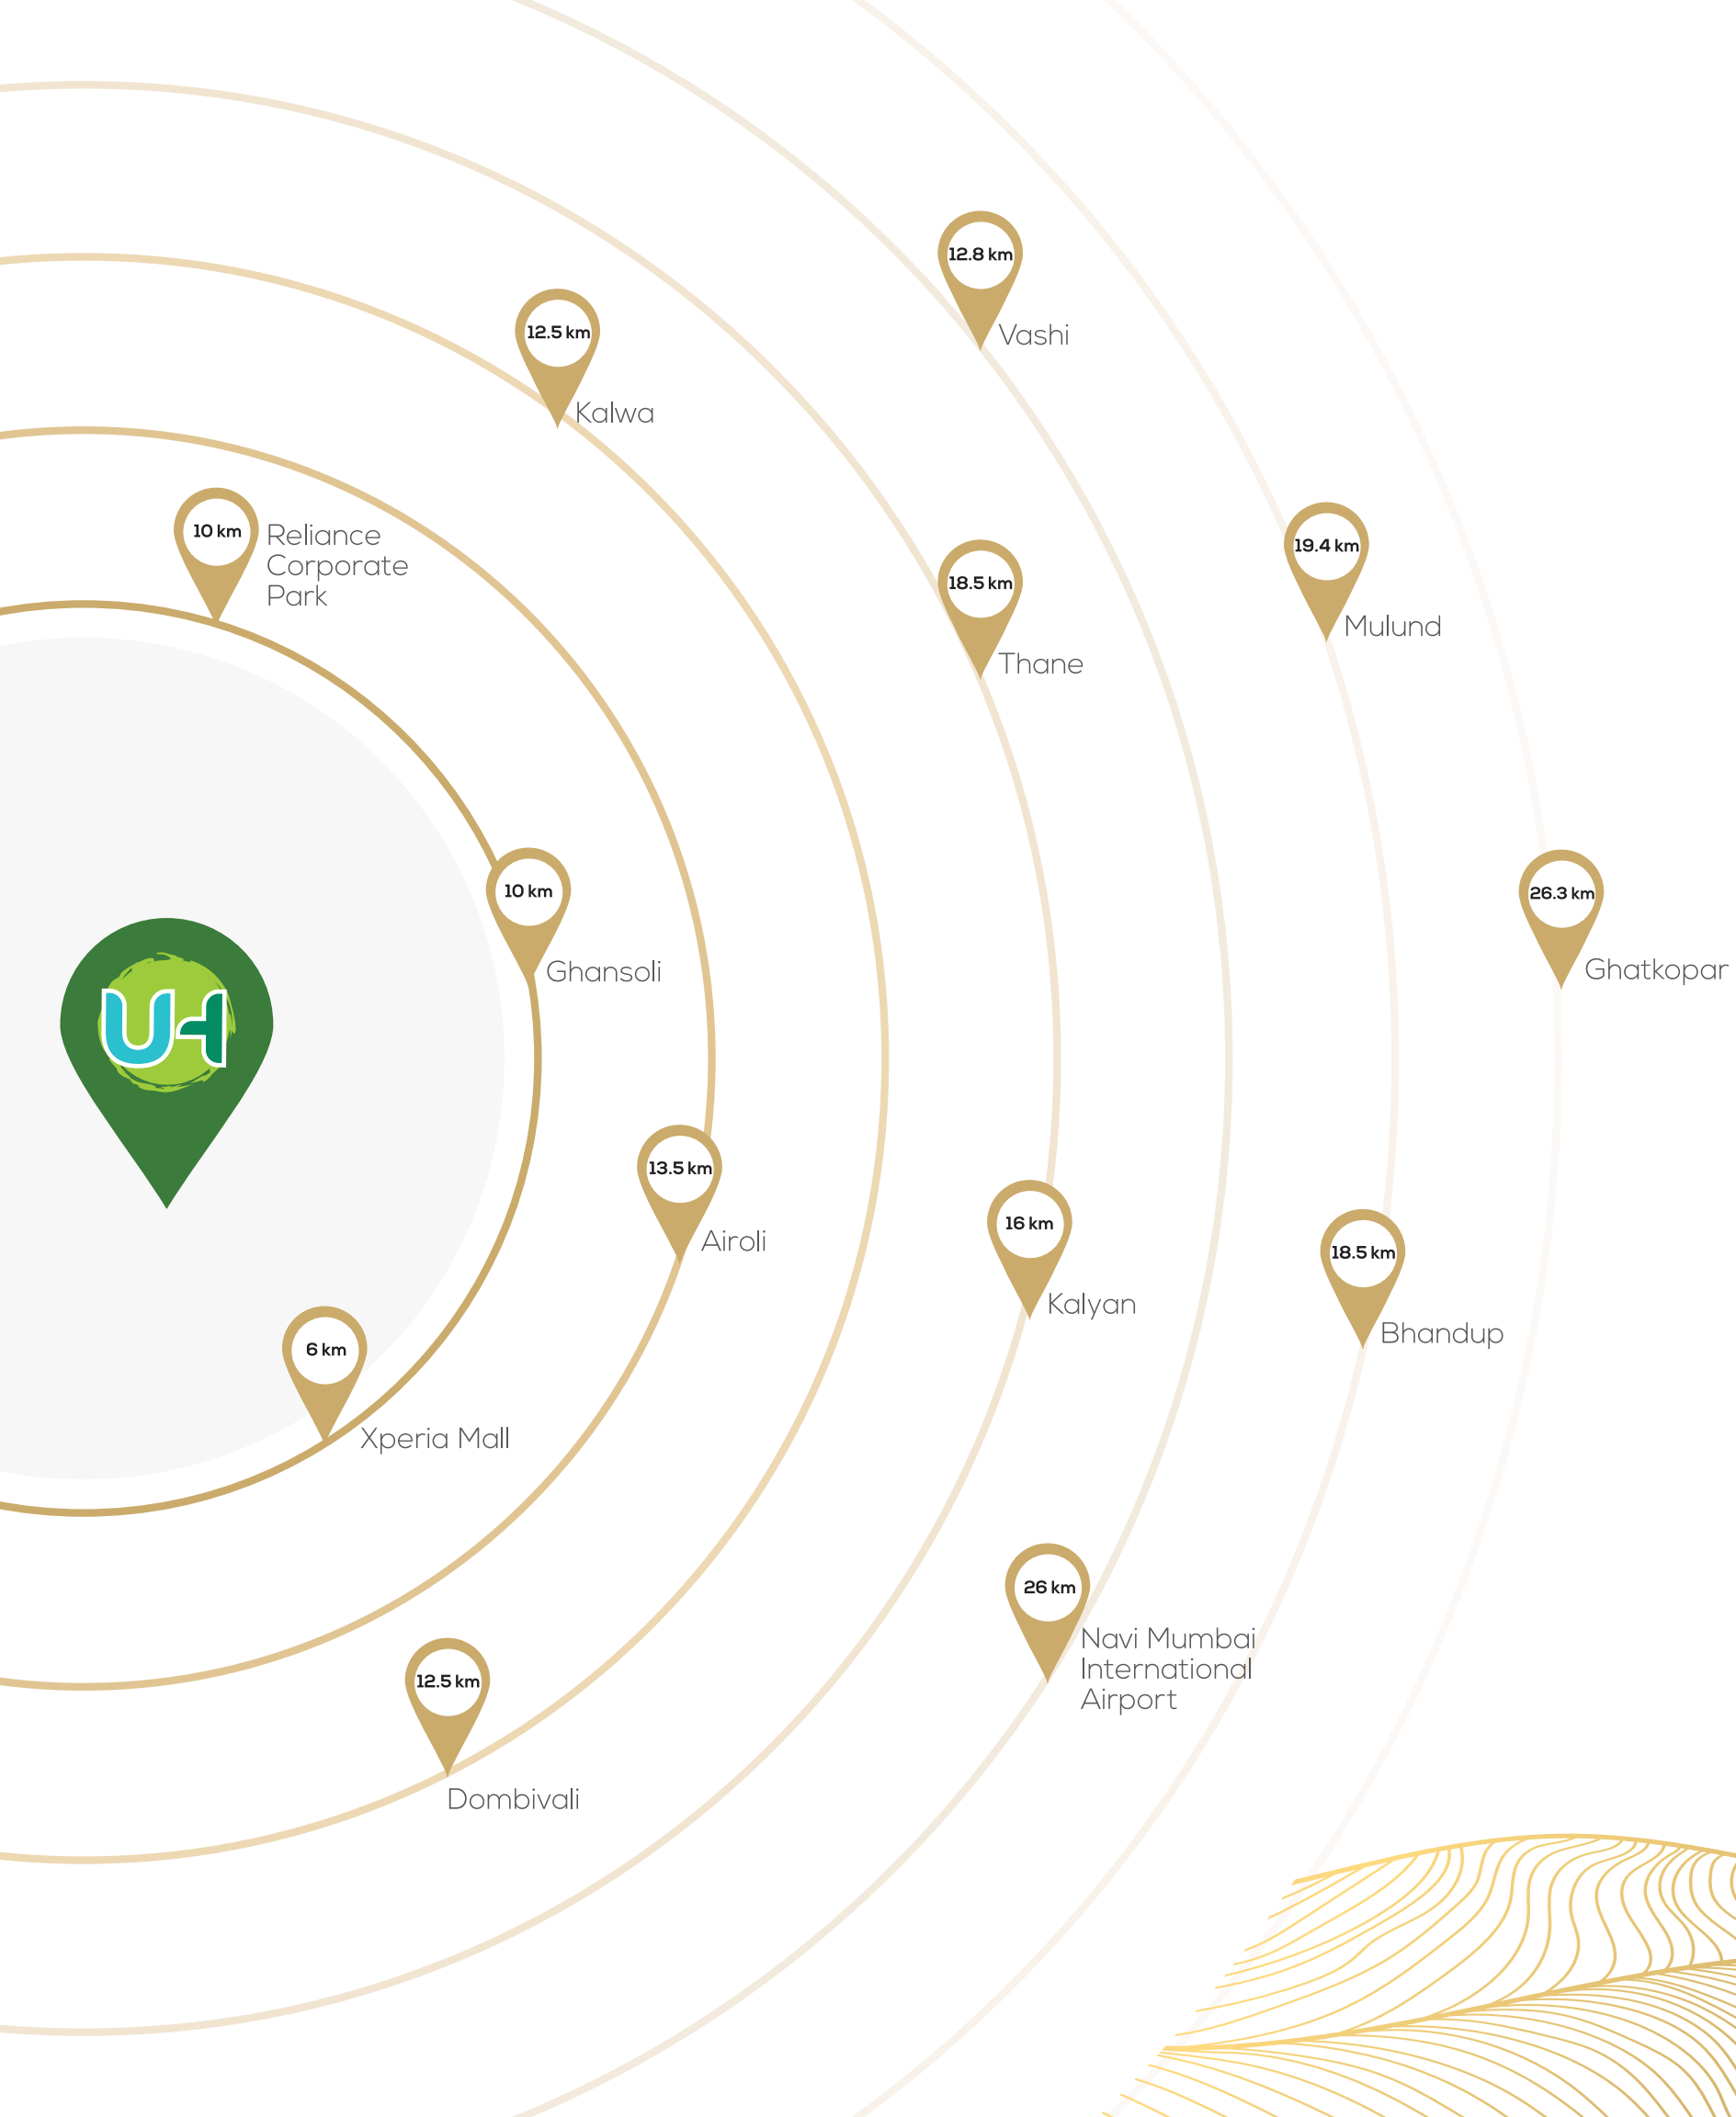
12.8 km
Vashi

12.5 km
Kalwa

10 km
Reliance Corporate Park

18.5 km
Thane

19.4 km
Mulund

10 km
Ghansoli

26.3 km
Ghatkopar

U4

13.5 km
Airoli

16 km
Kalyan

18.5 km
Bhandup

6 km
Xperia Mall

26 km
Navi Mumbai International Airport

12.5 km
Dombivali